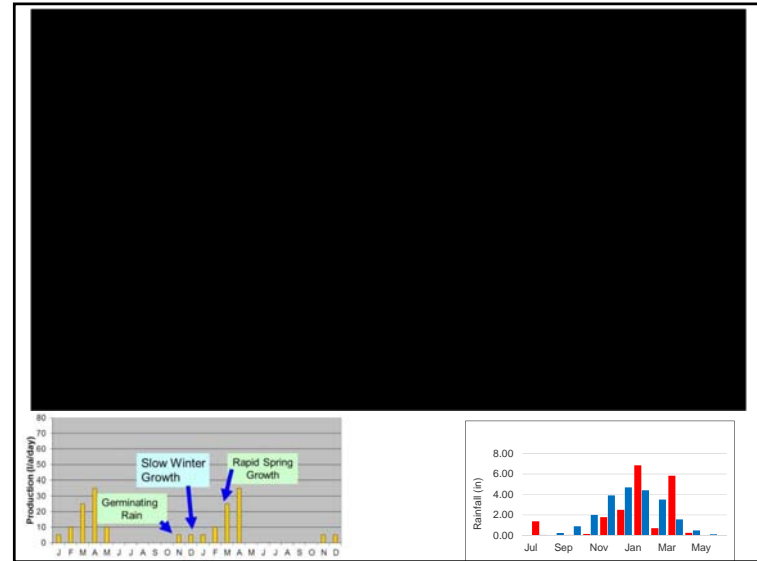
80
70
60
50
40
30
20
10
0
Production (lb/day)
J F M A M J J A S O N D J F M A M J J A S O N D
Germinating Rain
Slow Winter Growth
Rapid Spring Growth

8.00
6.00
4.00
2.00
0.00
Rainfall (in)
Jul Sep Nov Jan Mar May